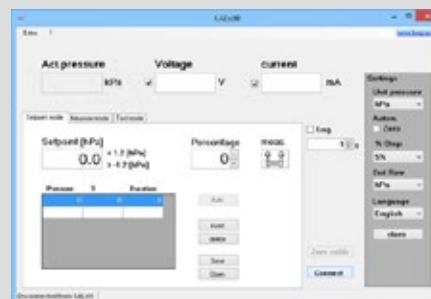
LALVIE

Extra ?

Act pressure

kPa

Voltage

V

current

mA

Settings

Unit pressure

kPa

Autoss

Zero

% Step

5%

Unit flow

kPa

Language

English

close

Setpoint mode

Measurement

Technicals

Setpoint [kPa]

0.0

< 1.2 [kPa]

> -1.2 [kPa]

Percentage

0

meas.

Log

1 s

Pressure

Duration

Auto

insert

delete

Save

Open

Zero calib.

Connect